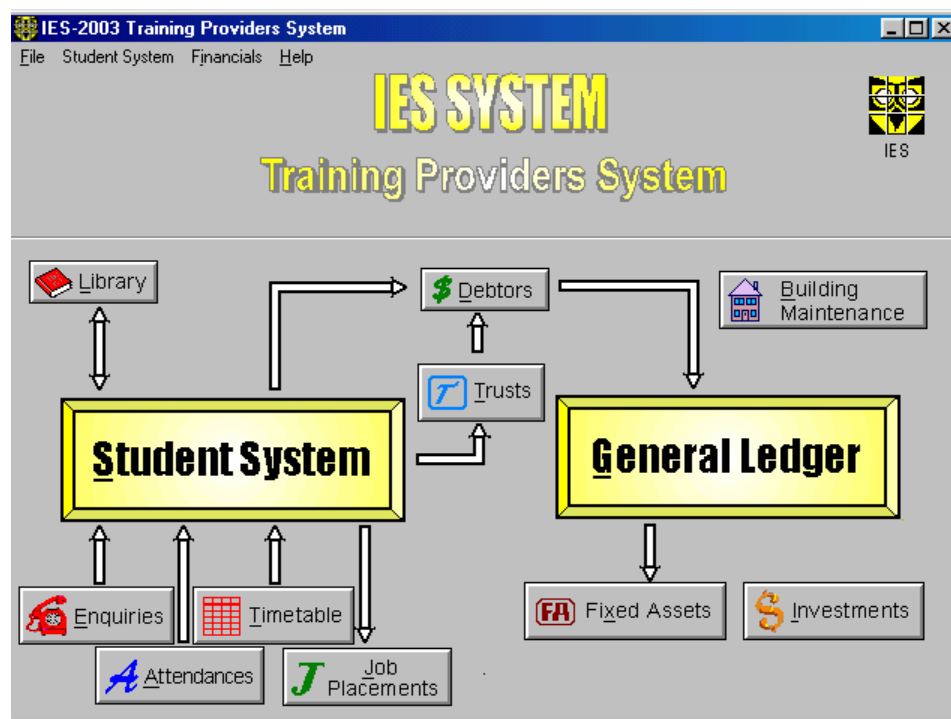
IES-2003 Training Providers System

File Student System Financials Help

IES SYSTEM

Training Providers System

IES

Library

Debtors

Building Maintenance

Trusts

Student System

General Ledger

Enquiries

Timetable

Attendances

Job Placements

Fixed Assets

Investments